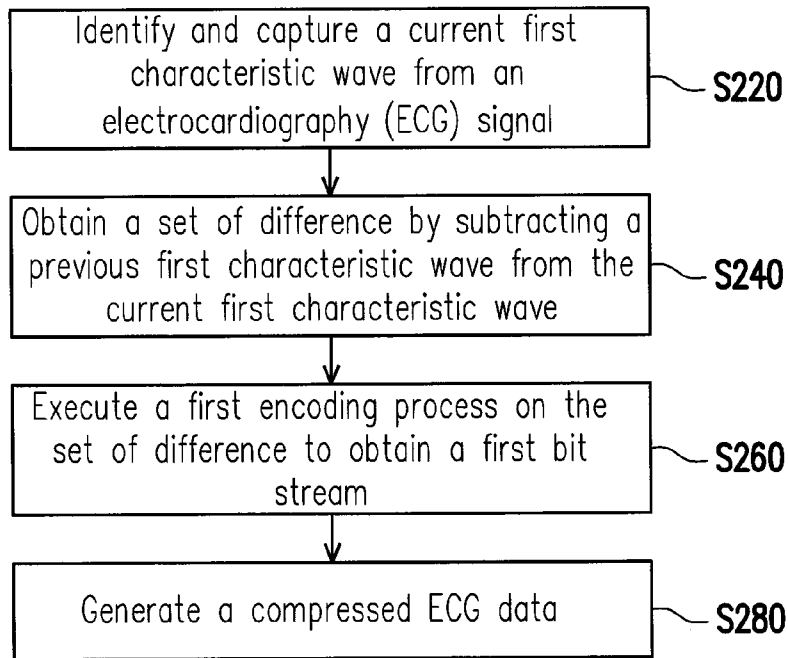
Identify and capture a current first characteristic wave from an electrocardiography (ECG) signal

S220

Obtain a set of difference by subtracting a previous first characteristic wave from the current first characteristic wave

S240

Execute a first encoding process on the set of difference to obtain a first bit stream

S260

Generate a compressed ECG data

S280